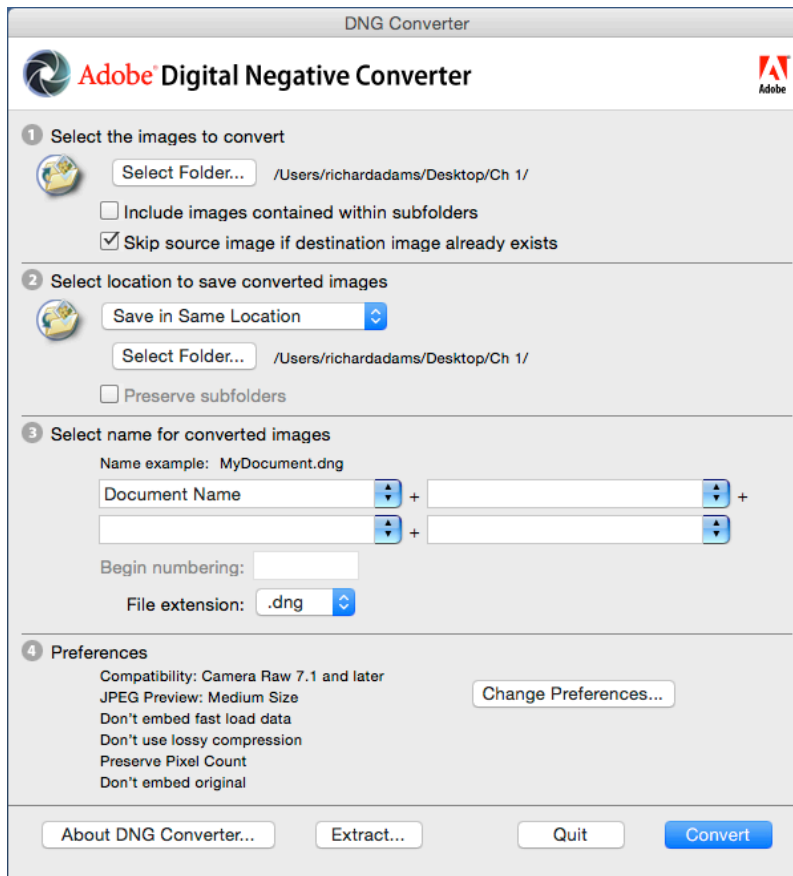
DNG Converter

Adobe® Digital Negative Converter

Adobe

1 Select the images to convert

Select Folder... /Users/richardadams/Desktop/Ch 1/

Include images contained within subfolders

Skip source image if destination image already exists

2 Select location to save converted images

Save in Same Location

Select Folder... /Users/richardadams/Desktop/Ch 1/

Preserve subfolders

3 Select name for converted images

Name example: MyDocument.dng

Document Name + +

+

Begin numbering:

File extension: .dng

4 Preferences

Compatibility: Camera Raw 7.1 and later
JPEG Preview: Medium Size
Don't embed fast load data
Don't use lossy compression
Preserve Pixel Count
Don't embed original

Change Preferences...

About DNG Converter... Extract... Quit Convert